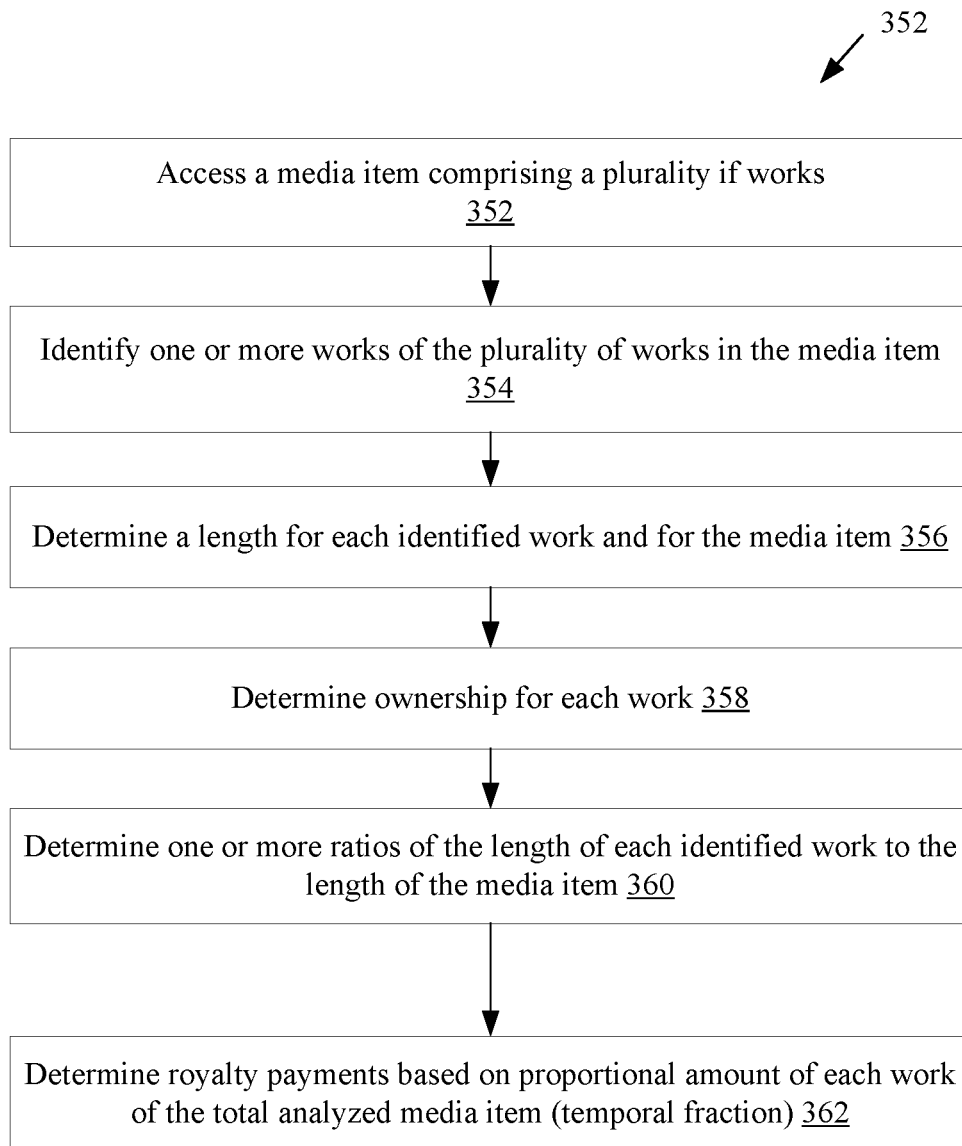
352

Access a media item comprising a plurality if works 352

Identify one or more works of the plurality of works in the media item 354

Determine a length for each identified work and for the media item 356

Determine ownership for each work 358

Determine one or more ratios of the length of each identified work to the length of the media item 360

Determine royalty payments based on proportional amount of each work of the total analyzed media item (temporal fraction) 362